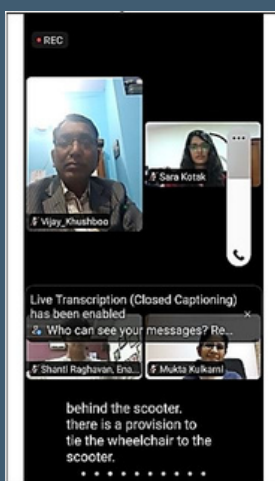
REC

Vijay_Khushboo

Sara Kotak

Live Transcription (Closed Captioning) has been enabled

Who can see your messages? Re...

×

Shanti Raghavan, Ena...

Mukta Kulkarni

behind the scooter. there is a provision to tie the wheelchair to the scooter.